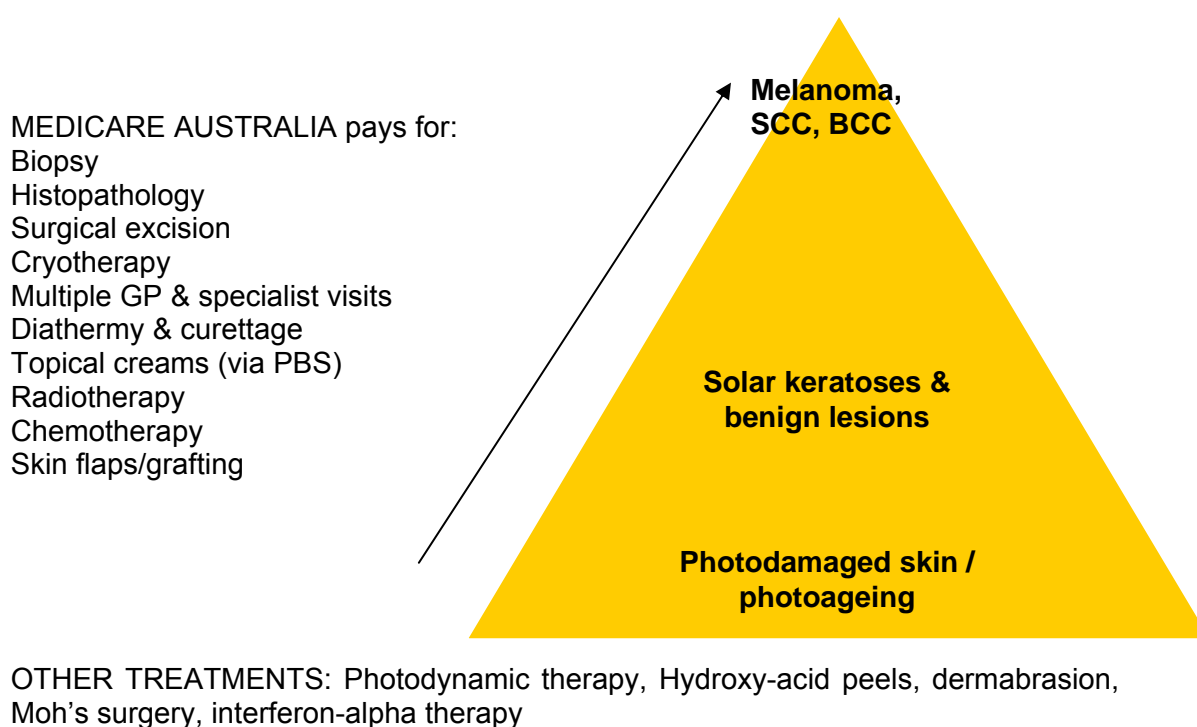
MEDICARE AUSTRALIA pays for:
Biopsy
Histopathology
Surgical excision
Cryotherapy
Multiple GP & specialist visits
Diathermy & curettage
Topical creams (via PBS)
Radiotherapy
Chemotherapy
Skin flaps/grafting

Melanoma, SCC, BCC

Solar keratoses & benign lesions

Photodamaged skin / photoageing

OTHER TREATMENTS: Photodynamic therapy, Hydroxy-acid peels, dermabrasion, Moh’s surgery, interferon-alpha therapy